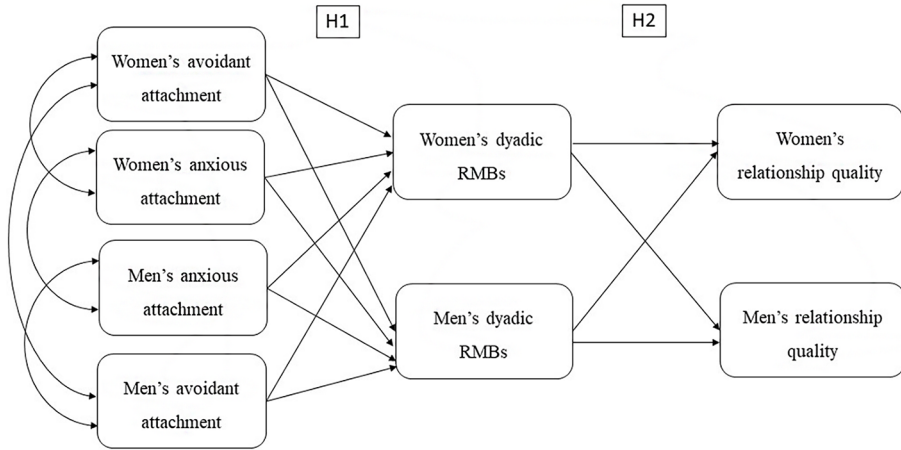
H1

H2

Women's avoidant attachment

Women's anxious attachment

Men's anxious attachment

Men's avoidant attachment

Women's dyadic RMBs

Men's dyadic RMBs

Women's relationship quality

Men's relationship quality